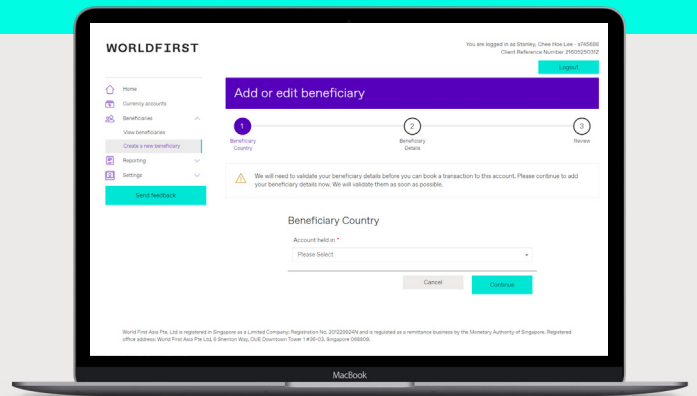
WORLDFIRST

You are logged in as Stonley, Chee Hoe Lee - s745688
Client Reference Number 2160525031Z

Logout

Home
Currency accounts
Beneficiaries
View beneficiaries
Create a new beneficiary
Reporting
Settings

Send feedback

Add or edit beneficiary

1
Beneficiary Country

2
Beneficiary Details

3
Review

We will need to validate your beneficiary details before you can book a transaction to this account. Please continue to add your beneficiary details now. We will validate them as soon as possible.

Beneficiary Country

Account held in *

Please Select

Cancel

Continue

World First Asia Pte. Ltd is registered in Singapore as a Limited Company; Registration No. 201226024N and is regulated as a remittance business by the Monetary Authority of Singapore. Registered office address: World First Asia Pte Ltd, 6 Shenton Way, OUE Downtown Tower 1 #36-03, Singapore 068809.

MacBook